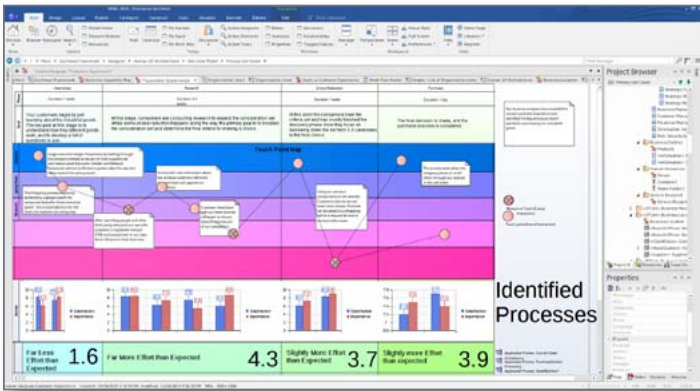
Identified Processes

Project Browser

Properties

Touch Point Map

Far Less Effort than Expected 1.6

Far More Effort than Expected 4.3

Slightly More Effort than Expected 3.7

Slightly More Effort than Expected 3.9

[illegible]